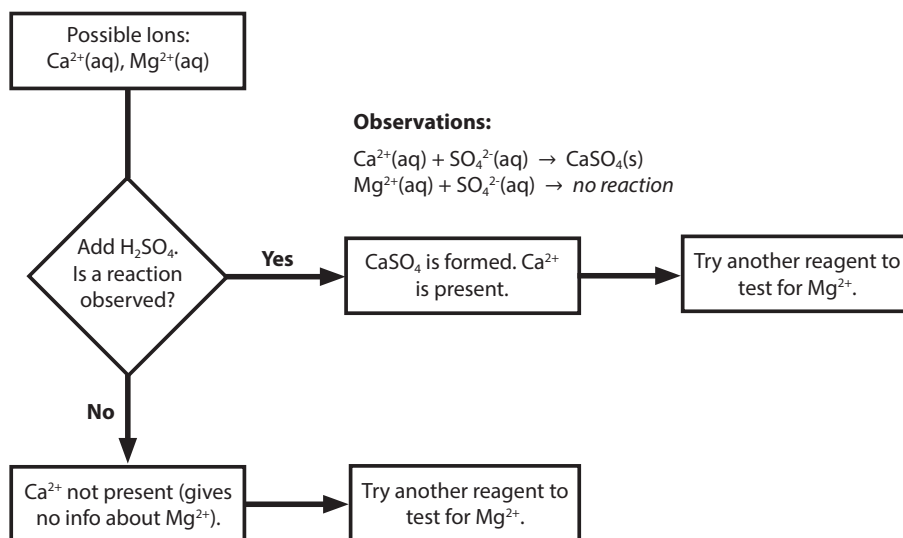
Possible Ions: $Ca^{2+}(aq)$, $Mg^{2+}(aq)$

**Observations:**

$Ca^{2+}(aq) + SO_4^{2-}(aq) \rightarrow CaSO_4(s)$
$Mg^{2+}(aq) + SO_4^{2-}(aq) \rightarrow$ *no reaction*

Add $H_2SO_4$. Is a reaction observed?

**Yes**

$CaSO_4$ is formed. $Ca^{2+}$ is present.

Try another reagent to test for $Mg^{2+}$.

**No**

$Ca^{2+}$ not present (gives no info about $Mg^{2+}$).

Try another reagent to test for $Mg^{2+}$.